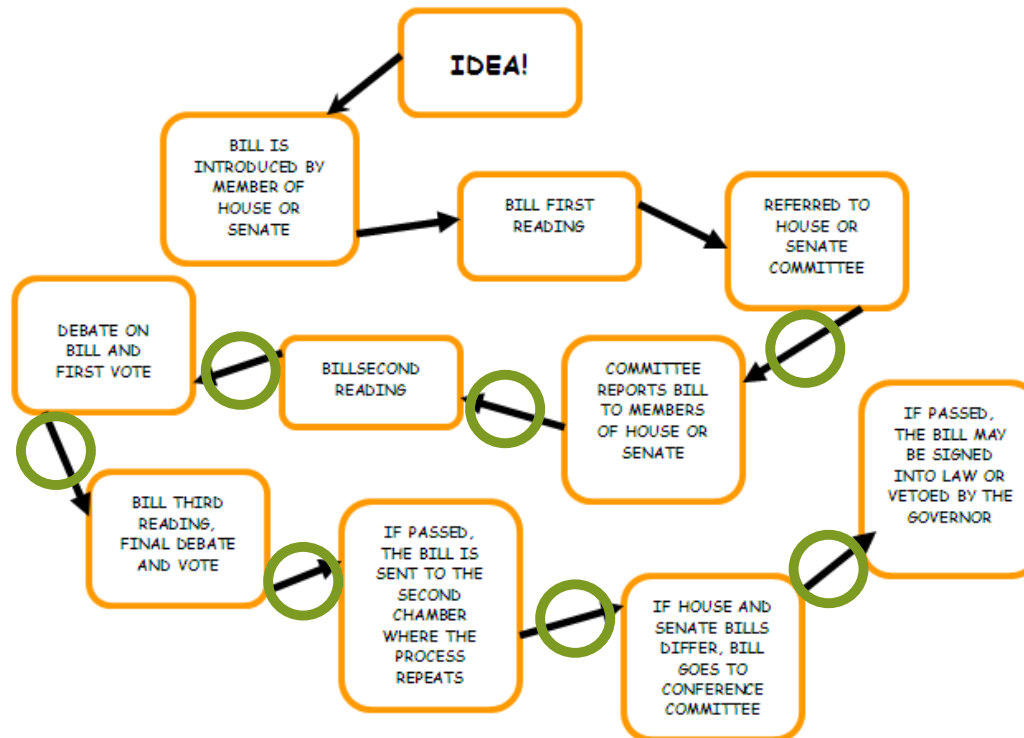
IDEA!

BILL IS INTRODUCED BY MEMBER OF HOUSE OR SENATE

BILL FIRST READING

REFERRED TO HOUSE OR SENATE COMMITTEE

COMMITTEE REPORTS BILL TO MEMBERS OF HOUSE OR SENATE

BILLSECOND READING

DEBATE ON BILL AND FIRST VOTE

BILL THIRD READING, FINAL DEBATE AND VOTE

IF PASSED, THE BILL IS SENT TO THE SECOND CHAMBER WHERE THE PROCESS REPEATS

IF HOUSE AND SENATE BILLS DIFFER, BILL GOES TO CONFERENCE COMMITTEE

IF PASSED, THE BILL MAY BE SIGNED INTO LAW OR VETOED BY THE GOVERNOR